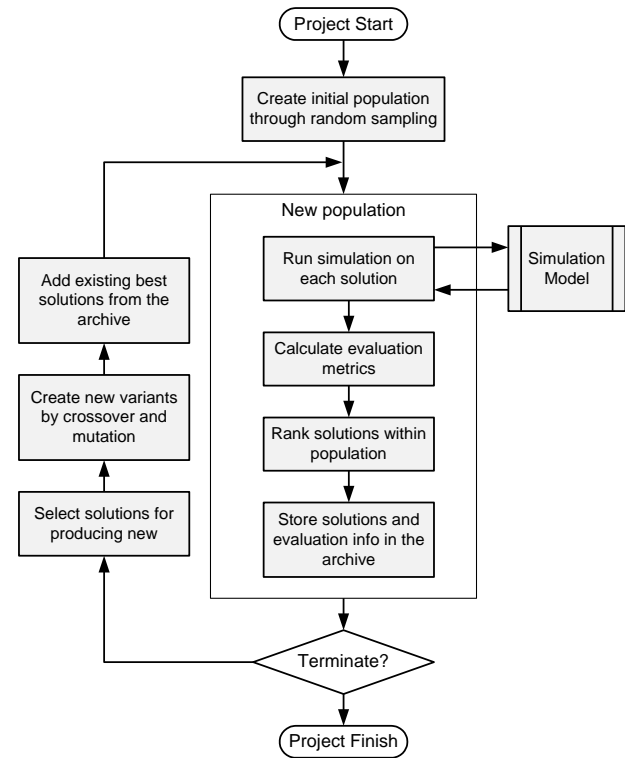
Project Start

Create initial population through random sampling

New population

Run simulation on each solution

Simulation Model

Calculate evaluation metrics

Rank solutions within population

Store solutions and evaluation info in the archive

Add existing best solutions from the archive

Create new variants by crossover and mutation

Select solutions for producing new

Terminate?

Project Finish